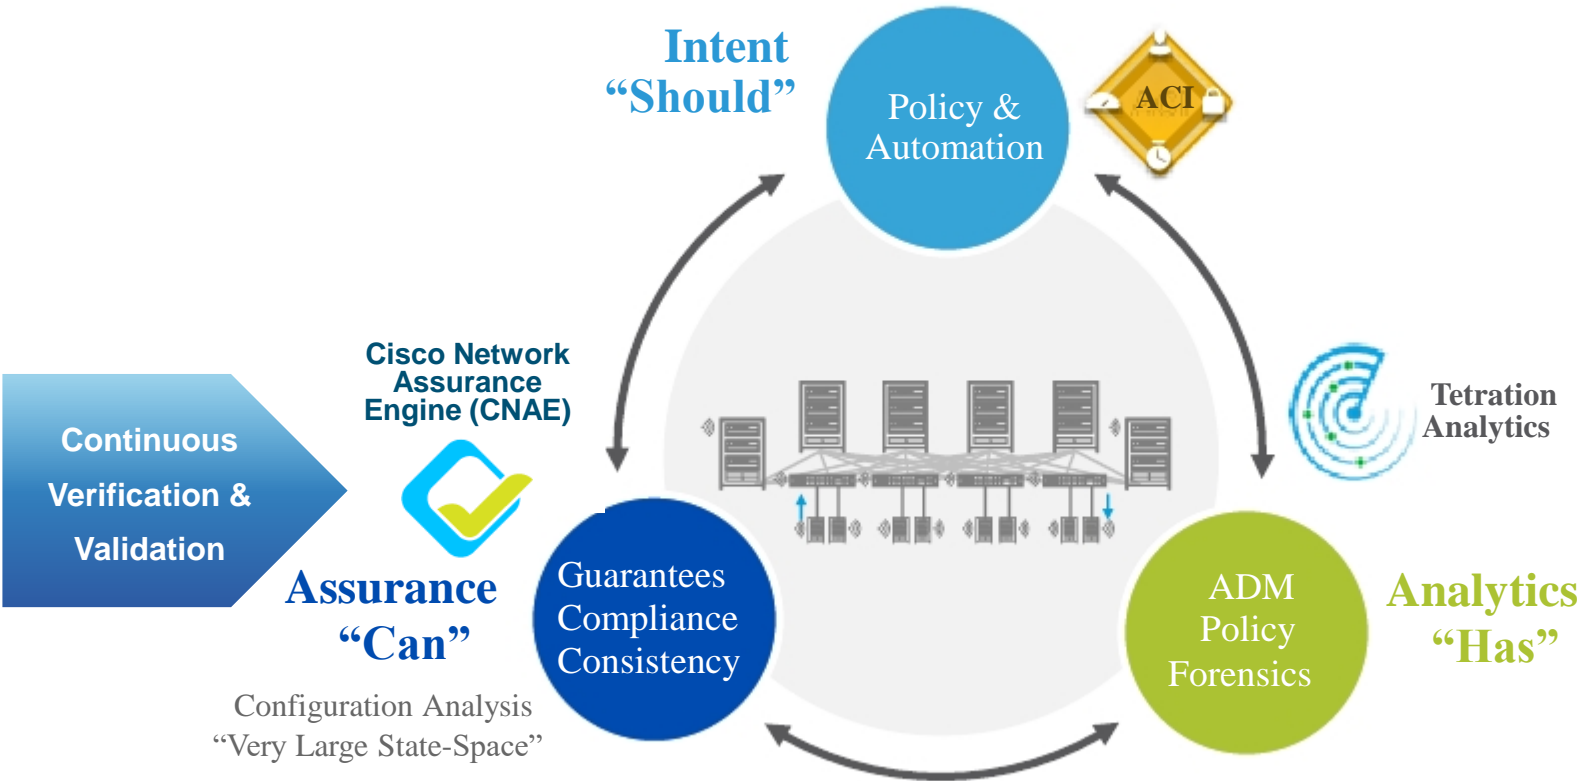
Intent
“Should”

Policy &
Automation

ACI

Cisco Network
Assurance
Engine (CNAE)

Tetration
Analytics

Continuous
Verification &
Validation

Assurance
“Can”

Guarantees
Compliance
Consistency

ADM
Policy
Forensics

Analytics
“Has”

Configuration Analysis
“Very Large State-Space”